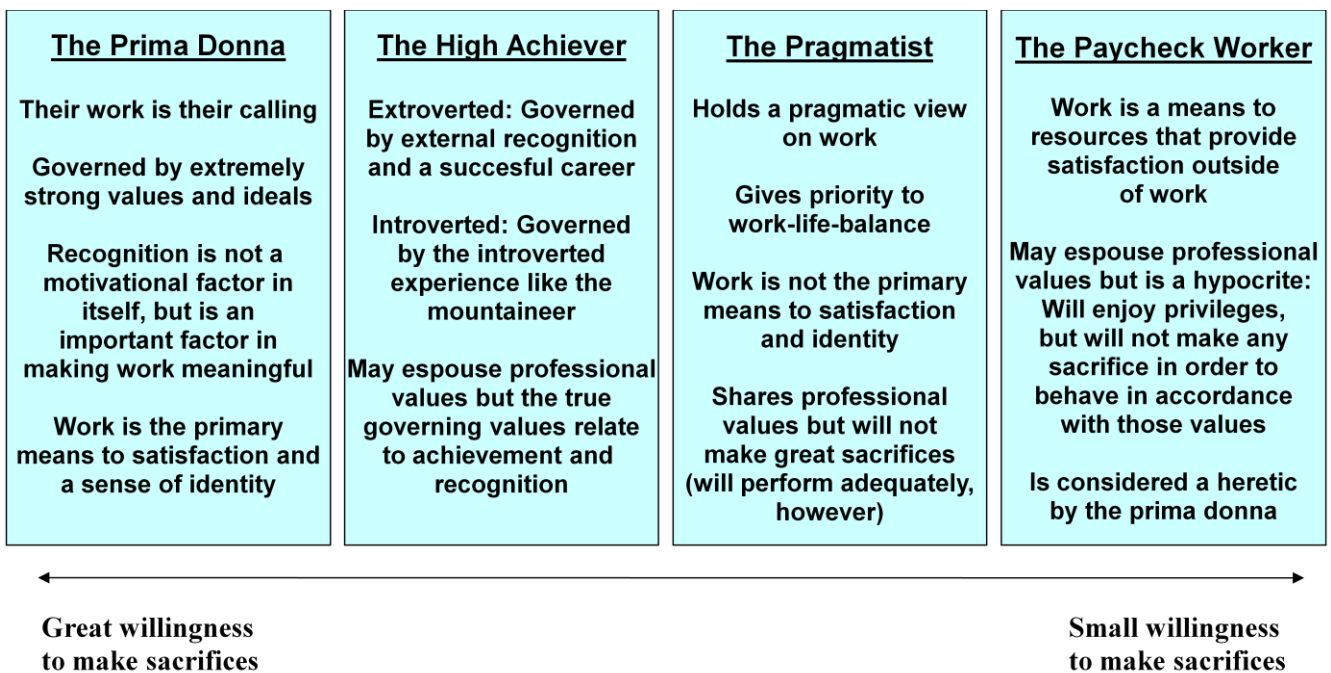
The Prima Donna

Their work is their calling

Governed by extremely strong values and ideals

Recognition is not a motivational factor in itself, but is an important factor in making work meaningful

Work is the primary means to satisfaction and a sense of identity

The High Achiever

Extroverted: Governed by external recognition and a succesful career

Introverted: Governed by the introverted experience like the mountaineer

May espouse professional values but the true governing values relate to achievement and recognition

The Pragmatist

Holds a pragmatic view on work

Gives priority to work-life-balance

Work is not the primary means to satisfaction and identity

Shares professional values but will not make great sacrifices (will perform adequately, however)

The Paycheck Worker

Work is a means to resources that provide satisfaction outside of work

May espouse professional values but is a hypocrite: Will enjoy privileges, but will not make any sacrifice in order to behave in accordance with those values

Is considered a heretic by the prima donna

Great willingness to make sacrifices

Small willingness to make sacrifices